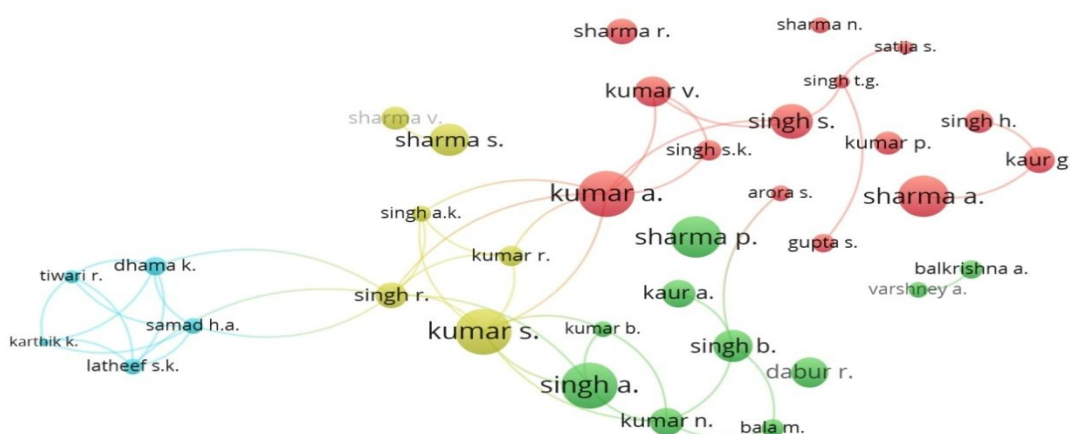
sharma r.
sharma n.
satija s.
singh t.g.
kumar v.
sharma v.
singh s.
singh h.
sharma s.
kumar p.
singh s.k.
kaur g
kumar a.
arora s.
sharma a.
singh a.k.
sharma p.
gupta s.
kumar r.
balkrishna a.
tiwari r.
dhama k.
varshney a.
singh r.
kaur a.
samad h.a.
kumar s.
kumar b.
karthik k.
singh b.
latheef s.k.
dabur r.
singh a.
kumar n.
bala m.